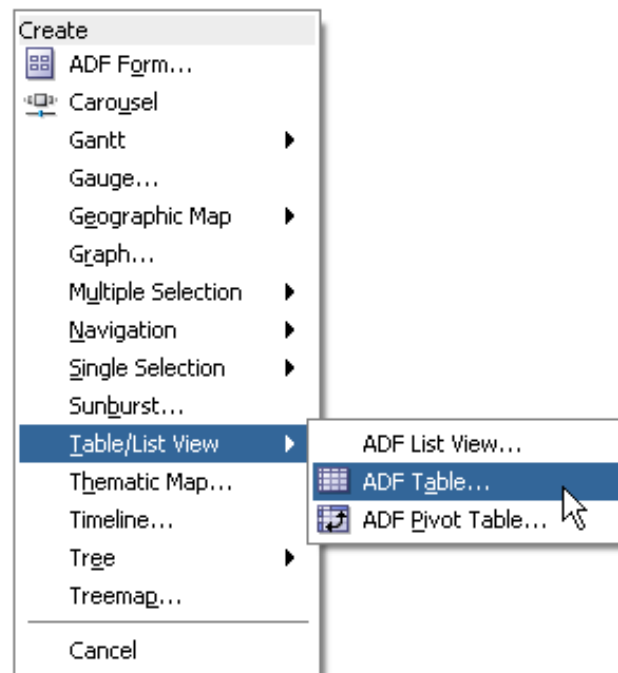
Create
ADF Form...
Carousel
Gantt
Gauge...
Geographic Map
Graph...
Multiple Selection
Navigation
Single Selection
Sunburst...
Table/List View
Thematic Map...
Timeline...
Tree
Treemap...
Cancel

ADF List View...
ADF Table...
ADF Pivot Table...